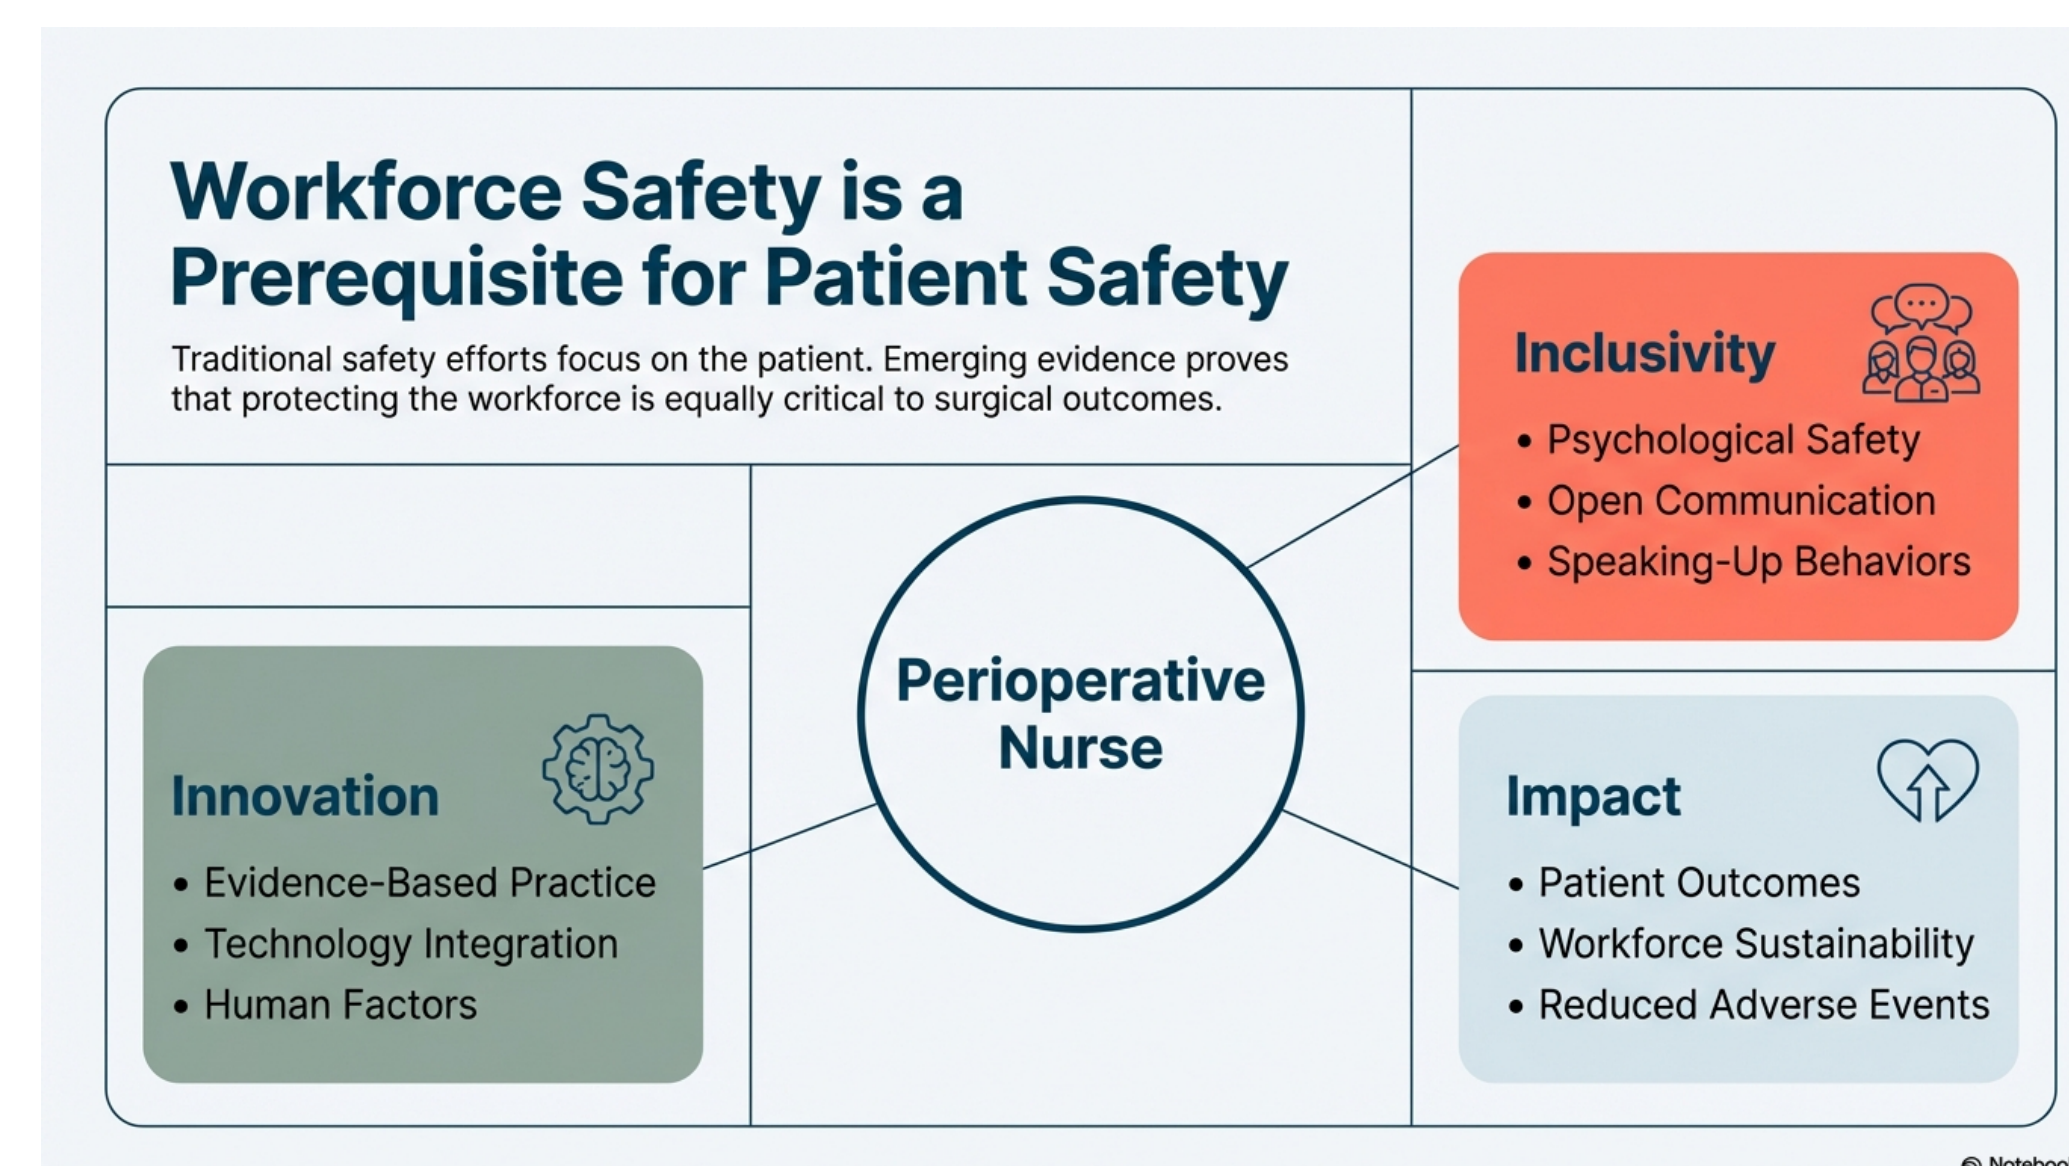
Workforce Safety is a Prerequisite for Patient Safety

Traditional safety efforts focus on the patient. Emerging evidence proves that protecting the workforce is equally critical to surgical outcomes.

Inclusivity

- Psychological Safety
- Open Communication
- Speaking-Up Behaviors

Perioperative Nurse

Innovation

- Evidence-Based Practice
- Technology Integration
- Human Factors

Impact

- Patient Outcomes
- Workforce Sustainability
- Reduced Adverse Events

Noteboo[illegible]